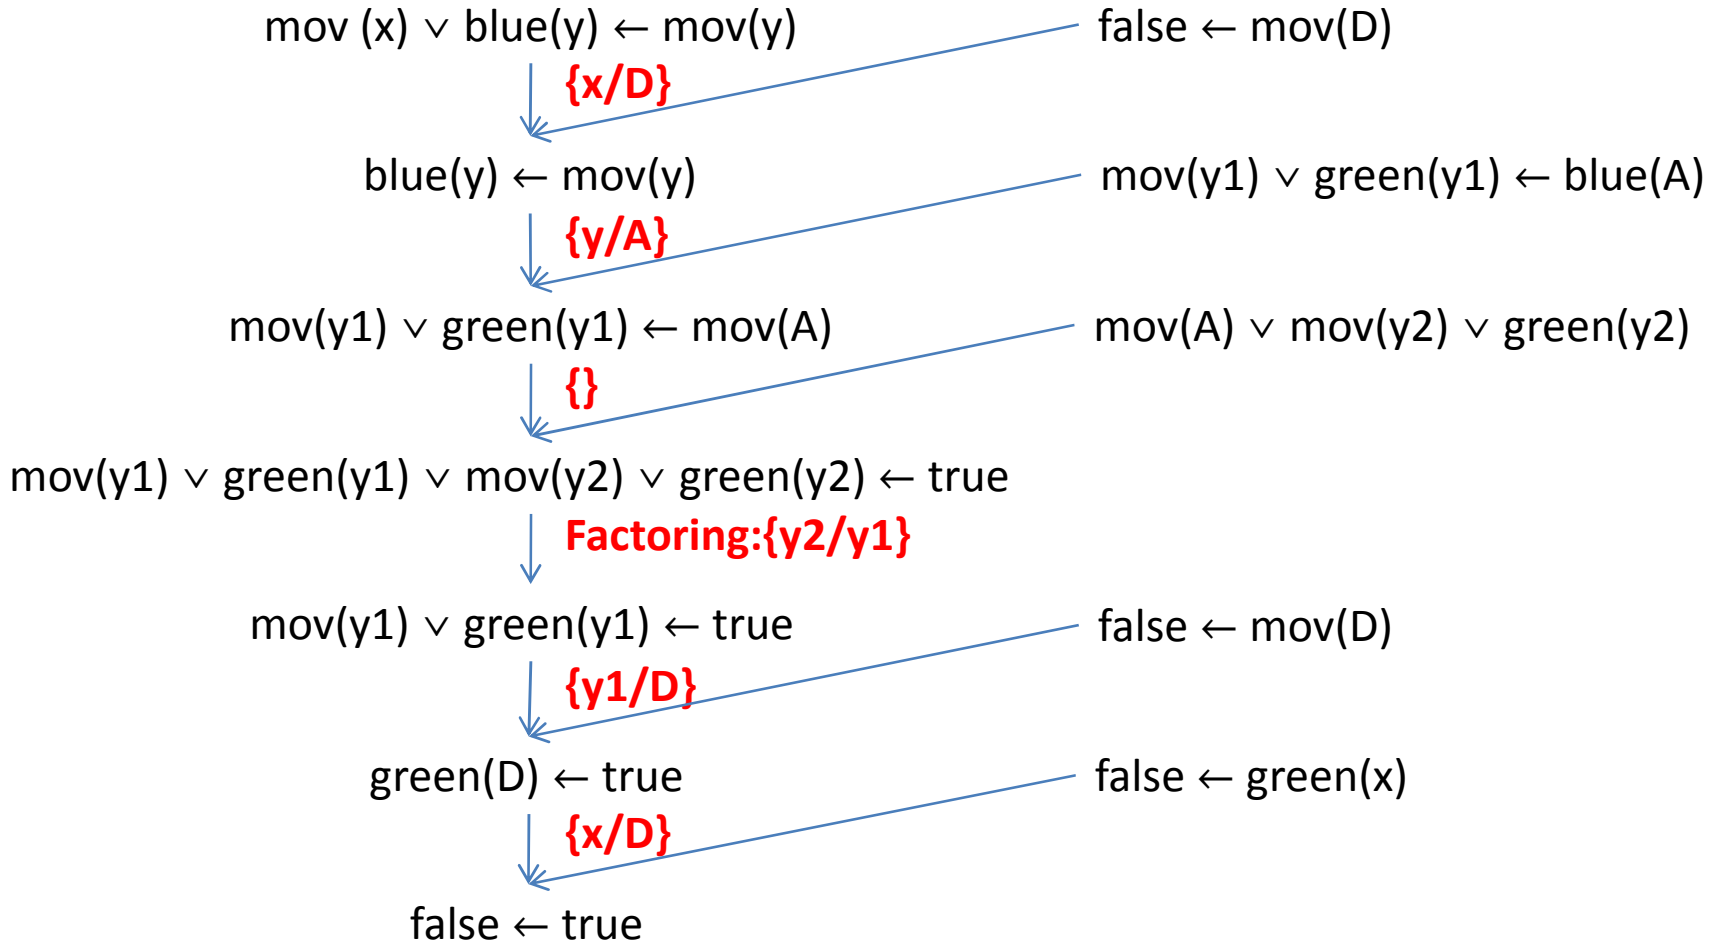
mov (x) ∨ blue(y) ← mov(y)

false ← mov(D)

{x/D}

blue(y) ← mov(y)

mov(y1) ∨ green(y1) ← blue(A)

{y/A}

mov(y1) ∨ green(y1) ← mov(A)

mov(A) ∨ mov(y2) ∨ green(y2)

{}

mov(y1) ∨ green(y1) ∨ mov(y2) ∨ green(y2) ← true

Factoring:{y2/y1}

mov(y1) ∨ green(y1) ← true

false ← mov(D)

{y1/D}

green(D) ← true

false ← green(x)

{x/D}

false ← true